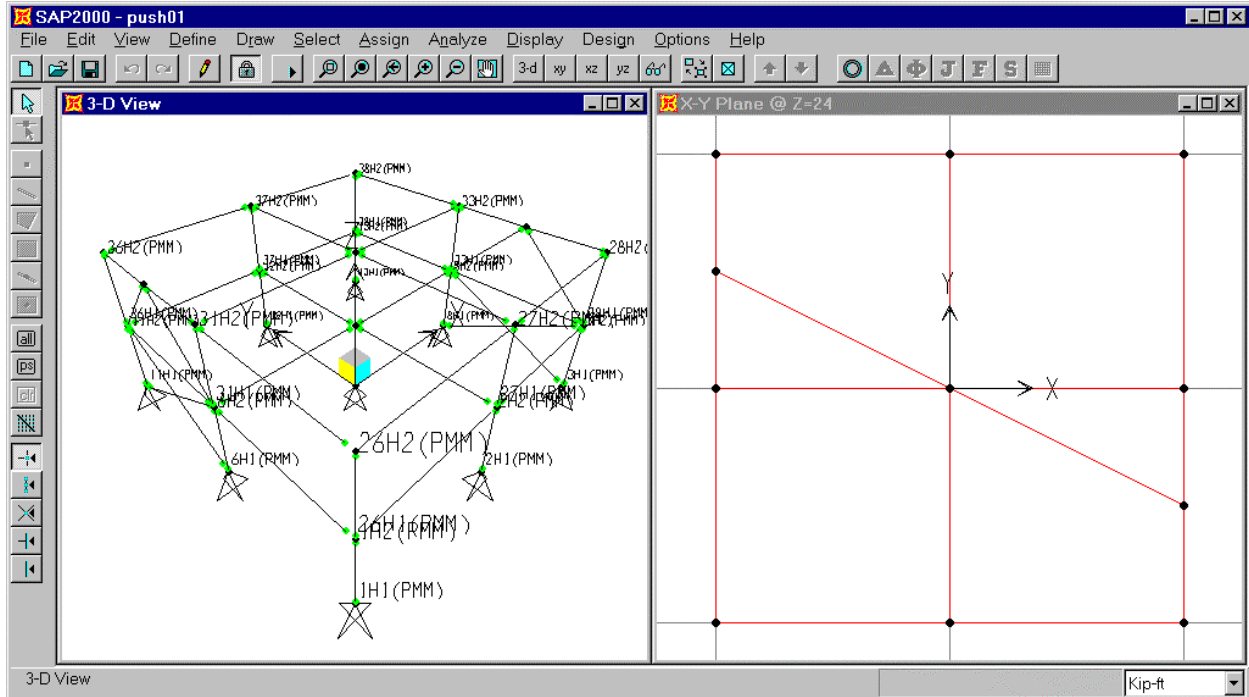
SAP2000 - push01

File Edit View Define Draw Select Assign Analyze Display Design Options Help

3-d xy xz yz 66'

all ps clr

3-D View

38H2(PMM)
37H2(PMM)
33H2(PMM)
36H2(PMM)
28H2(
31H2(PMM)
27H2(PMM)
26H2(PMM)
1H1(PMM)
3H1(PMM)
6H1(PMM)
2H1(PMM)
26H1(PMM)
4H2(PMM)
1H1(PMM)
Y
X

X-Y Plane @ Z=24

Y
X

3-D View

Kip-ft